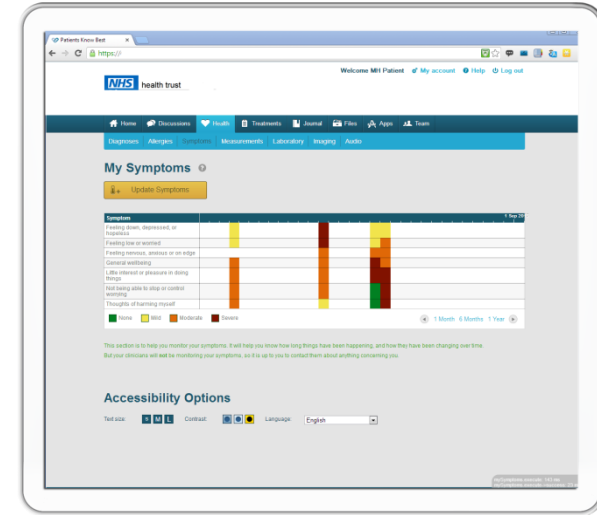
Patients Know Best
https://

NHS health trust

Welcome MH Patient My account Help Log out

Home Discussions Health Treatments Journal Files Apps Team

Diagnoses Allergies Symptoms Measurements Laboratory Imaging Audio

My Symptoms

Update Symptoms

| Symptom |
|---|
| Feeling down, depressed, or hopeless |
| Feeling low or worried |
| Feeling nervous, anxious or on edge |
| General wellbeing |
| Little interest or pleasure in doing things |
| Not being able to stop or control worrying |
| Thoughts of harming myself |

1 Sep 20

None Mild Moderate Severe

1 Month 6 Months 1 Year

This section is to help you monitor your symptoms. It will help you know how long things have been happening, and how they have been changing over time.
But your clinicians will not be monitoring your symptoms, so it is up to you to contact them about anything concerning you.

Accessibility Options

Text size: S M L Contrast: Language: English

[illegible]